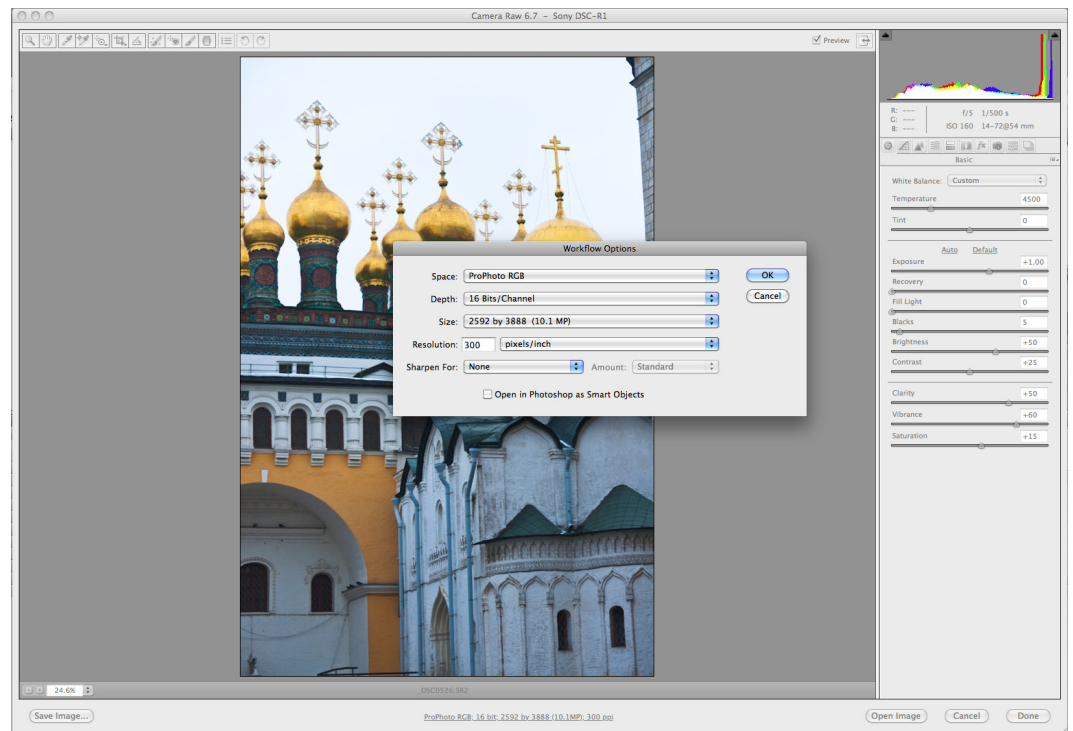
Camera Raw 6.7 – Sony DSC-R1

Preview

R: ---
G: ---
B: ---

f/5 1/500 s
ISO 160 14–72@54 mm

Basic

White Balance: Custom

Temperature 4500

Tint 0

Auto Default

Exposure +1.00

Recovery 0

Fill Light 0

Blacks 5

Brightness +50

Contrast +25

Clarity +50

Vibrance +60

Saturation +15

Workflow Options

Space: ProPhoto RGB

Depth: 16 Bits/Channel

Size: 2592 by 3888 (10.1 MP)

Resolution: 300 pixels/inch

Sharpen For: None Amount: Standard

Open in Photoshop as Smart Objects

OK

Cancel

24.6%

_DSC0526.SR2

Save Image...

ProPhoto RGB; 16 bit; 2592 by 3888 (10.1MP); 300 ppi

Open Image

Cancel

Done